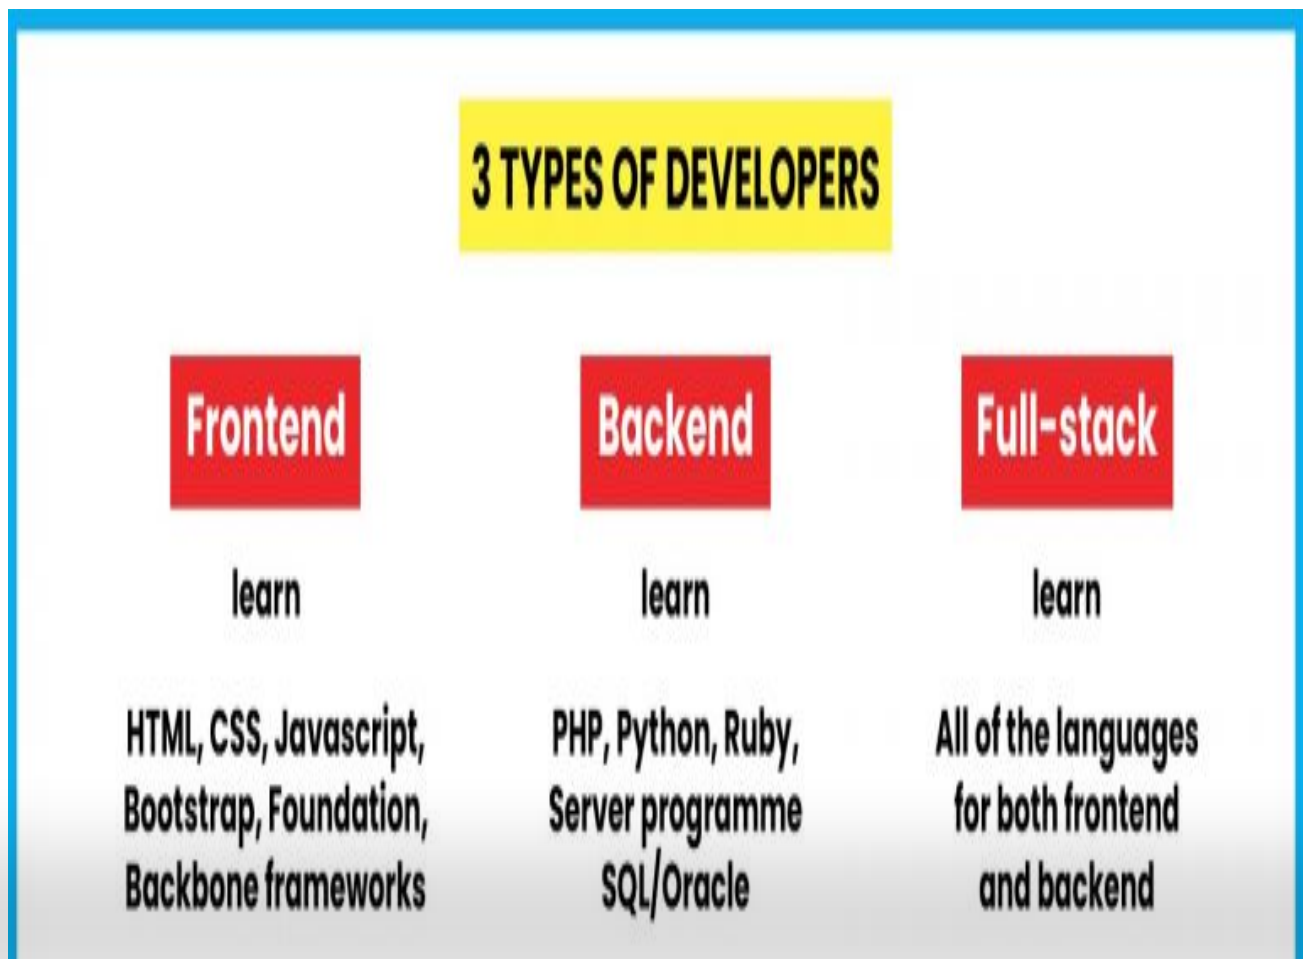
3 TYPES OF DEVELOPERS

Frontend

learn

HTML, CSS, Javascript, Bootstrap, Foundation, Backbone frameworks

Backend

learn

PHP, Python, Ruby, Server programme SQL/Oracle

Full-stack

learn

All of the languages for both frontend and backend